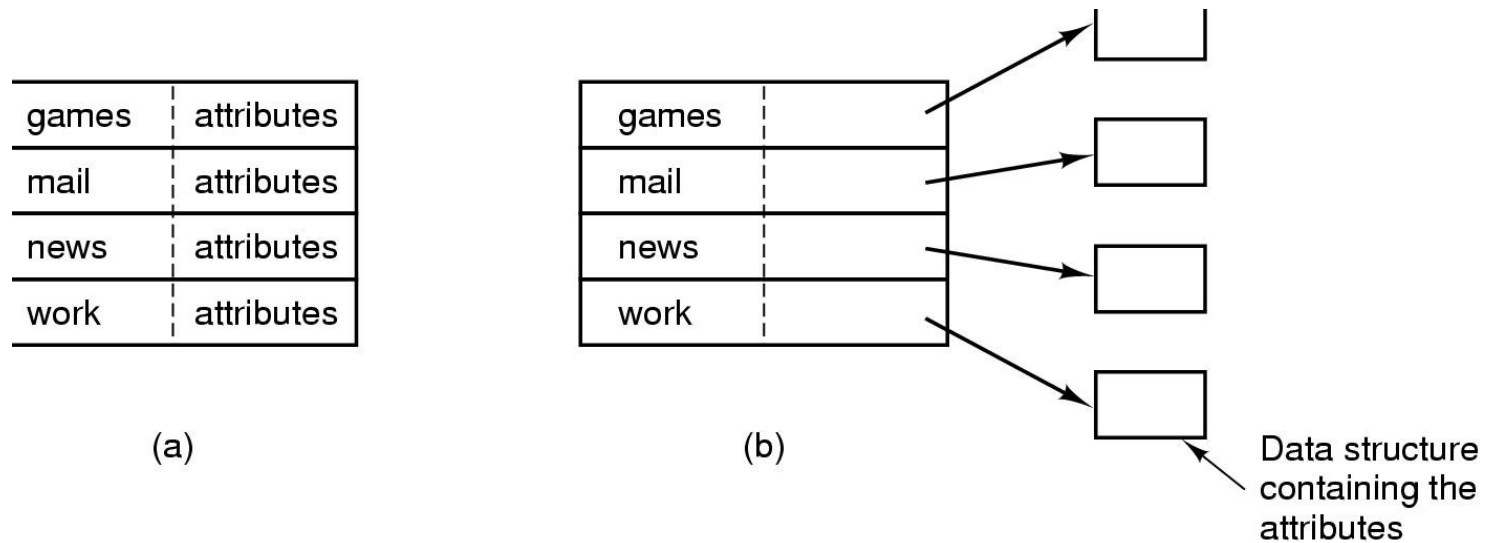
| games | attributes |
|---|---|
| mail | attributes |
| news | attributes |
| work | attributes |

(a)

| games | |
|---|---|
| mail | |
| news | |
| work | |

(b)

Data structure containing the attributes